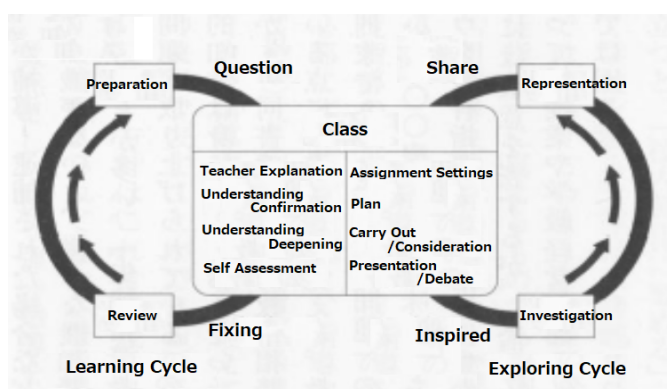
Preparation

Question

Share

Representation

Class

Teacher Explanation

Understanding Confirmation

Understanding Deepening

Self Assessment

Assignment Settings

Plan

Carry Out /Consideration

Presentation /Debate

Review

Fixing

Inspired

Investigation

Learning Cycle

Exploring Cycle